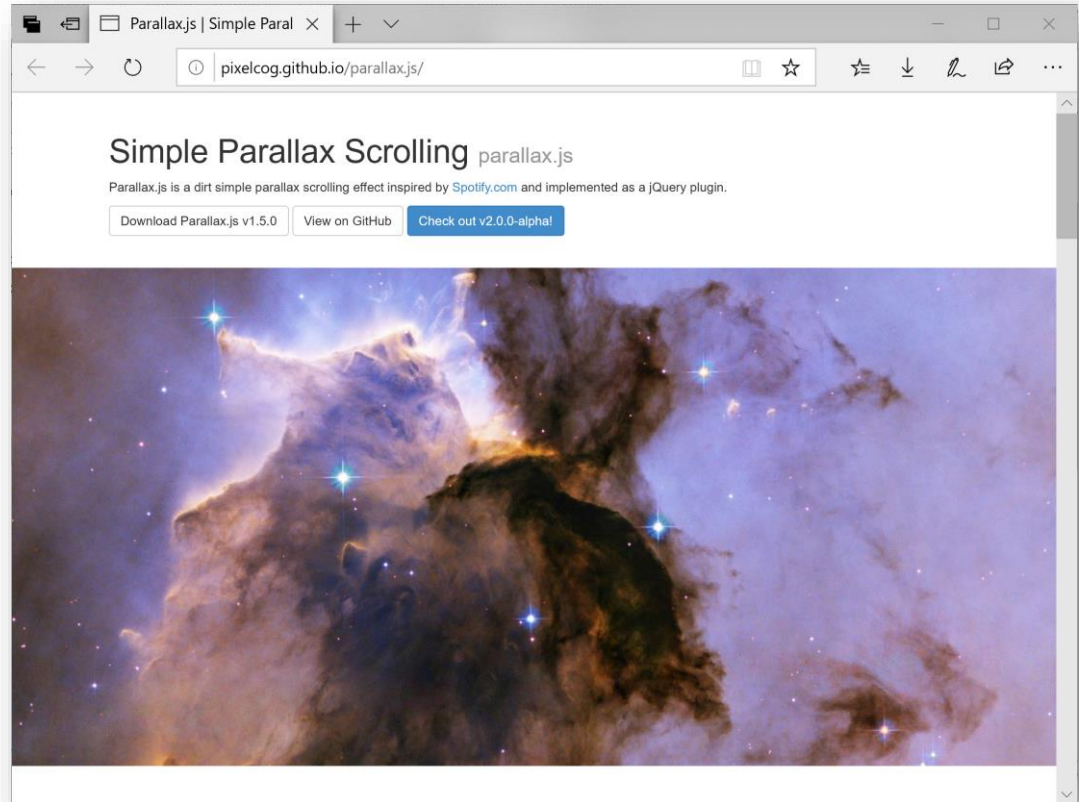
Parallax.js | Simple Paral

pixelcog.github.io/parallax.js/

Simple Parallax Scrolling parallax.js

Parallax.js is a dirt simple parallax scrolling effect inspired by Spotify.com and implemented as a jQuery plugin.

Download Parallax.js v1.5.0

View on GitHub

Check out v2.0.0-alpha!